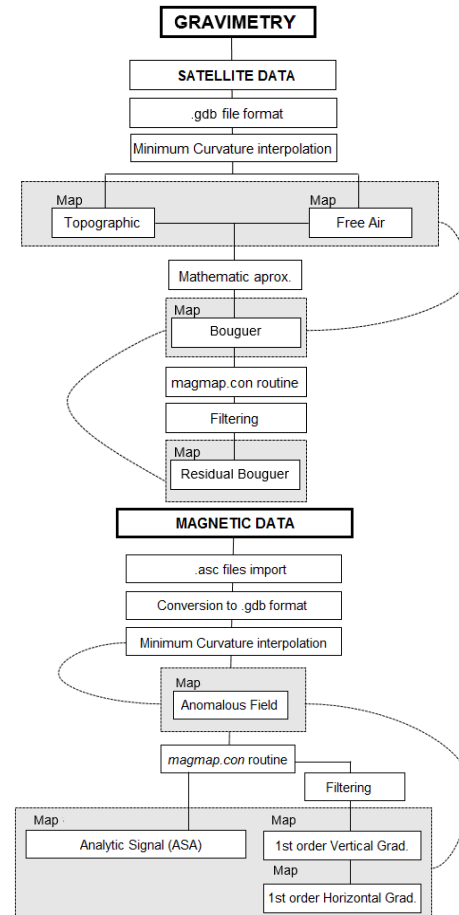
GRAVIMETRY

SATELLITE DATA

.gdb file format

Minimum Curvature interpolation

Map
Topographic

Map
Free Air

Mathematic aprox.

Map
Bouguer

magmap.con routine

Filtering

Map
Residual Bouguer

MAGNETIC DATA

.asc files import

Conversion to .gdb format

Minimum Curvature interpolation

Map
Anomalous Field

magmap.con routine

Filtering

Map
Analytic Signal (ASA)

Map
1st order Vertical Grad.

Map
1st order Horizontal Grad.